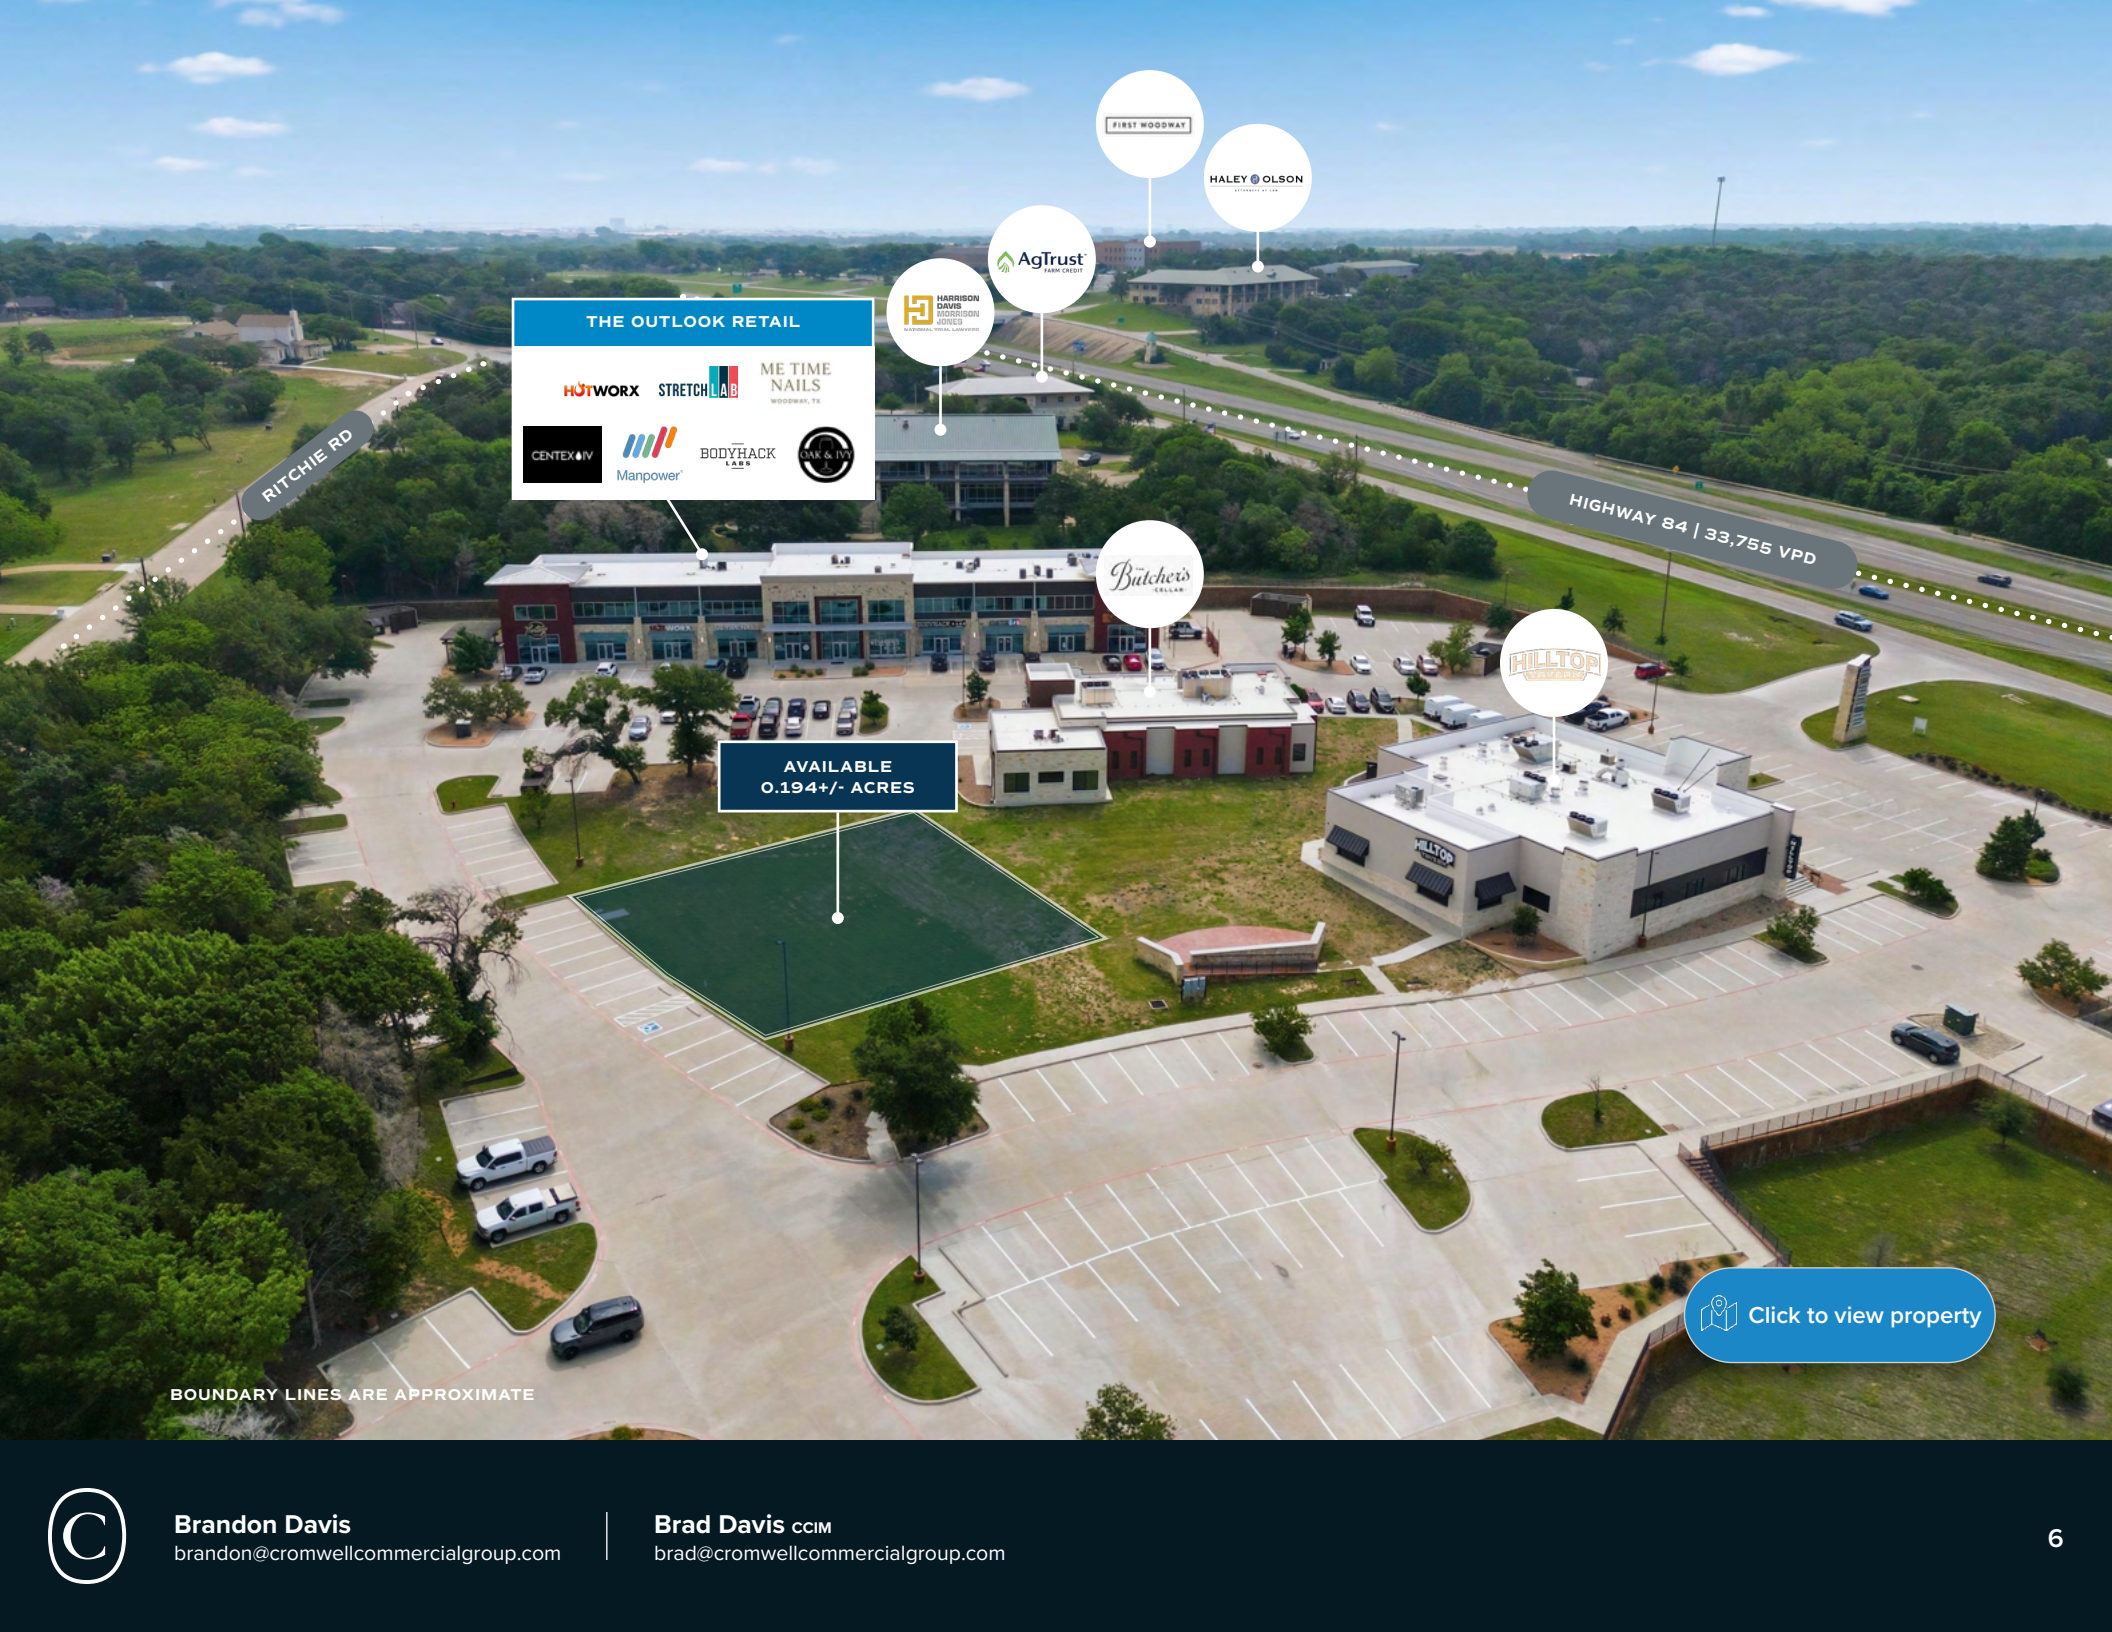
FIRST WOODWAY

HALEY OLSON

AgTrust FARM CREDIT

HARRISON DAVIS MORRISON JONES

THE OUTLOOK RETAIL

HOTWORX STRETCHLAB ME TIME NAILS

CENTEX IV Manpower BODYHACK LABS OAK & IVY

RITCHIE RD

HIGHWAY 84 | 33,755 VPD

Butcher's CELLAR

HILLTOP

AVAILABLE 0.194+/- ACRES

BOUNDARY LINES ARE APPROXIMATE

Click to view property

Brandon Davis
brandon@cromwellcommercialgroup.com

Brad Davis CCIM
brad@cromwellcommercialgroup.com

6